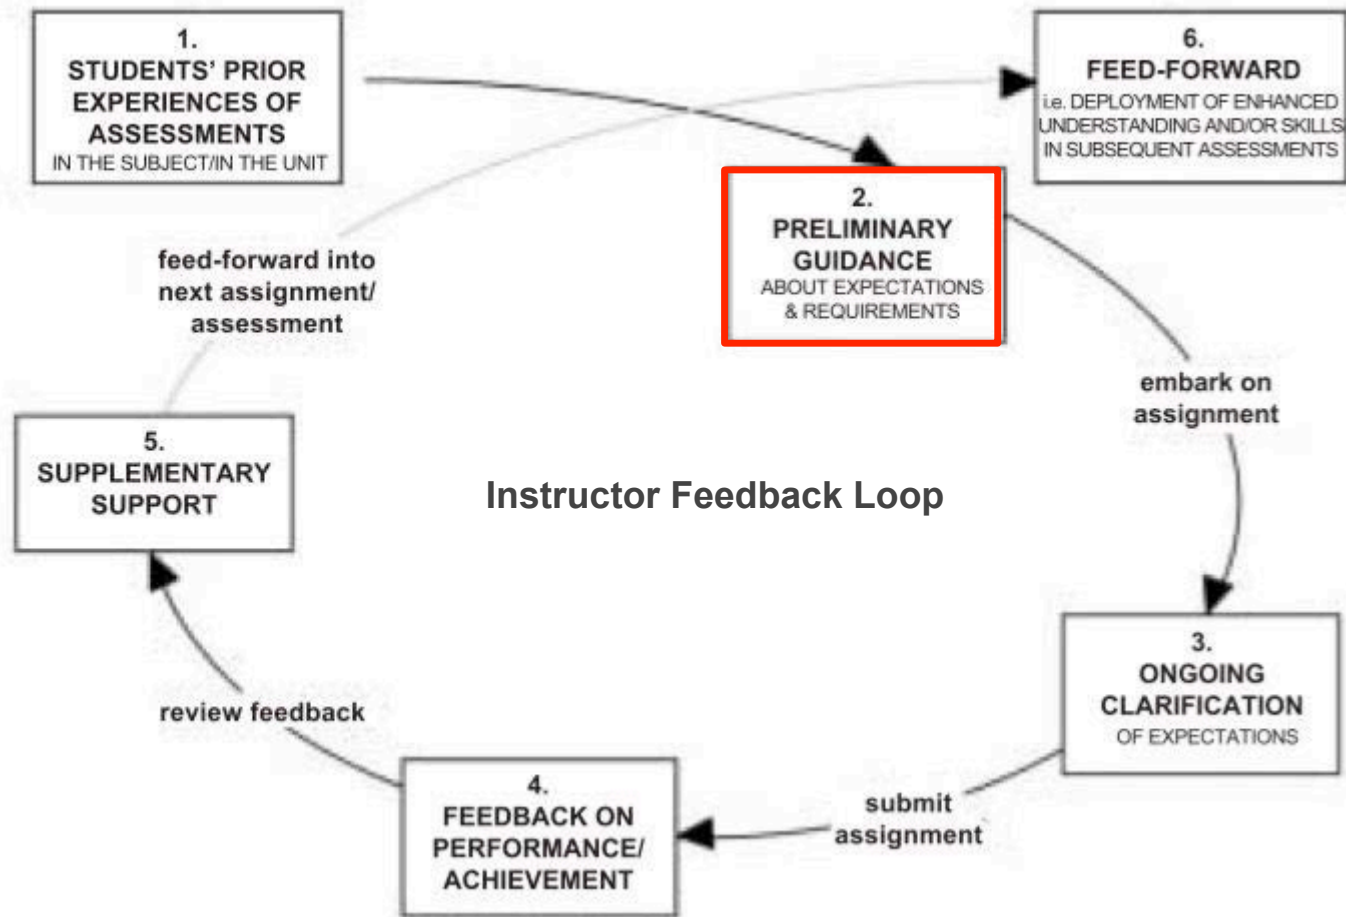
1.
STUDENTS' PRIOR EXPERIENCES OF ASSESSMENTS
IN THE SUBJECT/IN THE UNIT

6.
FEED-FORWARD
i.e. DEPLOYMENT OF ENHANCED UNDERSTANDING AND/OR SKILLS IN SUBSEQUENT ASSESSMENTS

2.
PRELIMINARY GUIDANCE
ABOUT EXPECTATIONS & REQUIREMENTS

feed-forward into next assignment/ assessment

embark on assignment

5.
SUPPLEMENTARY SUPPORT

Instructor Feedback Loop

3.
ONGOING CLARIFICATION
OF EXPECTATIONS

review feedback

submit assignment

4.
FEEDBACK ON PERFORMANCE/ ACHIEVEMENT